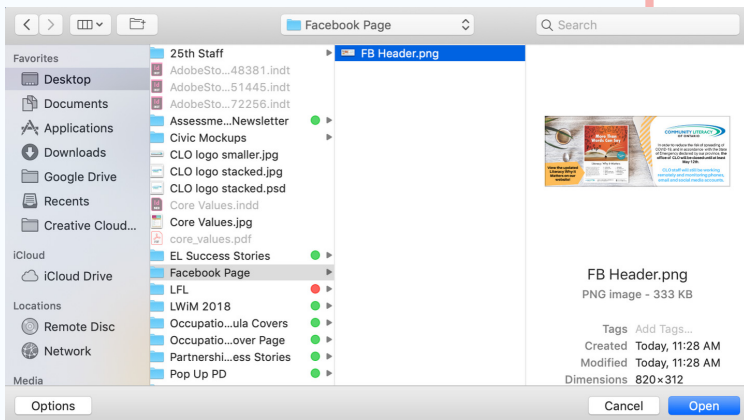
Facebook Page

Search

Favorites
Desktop
Documents
Applications
Downloads
Google Drive
Recents
Creative Cloud...

iCloud
iCloud Drive

Locations
Remote Disc
Network

Media

25th Staff
AdobeSto...48381.indt
AdobeSto...51445.indt
AdobeSto...72256.indt
Assessme...Newsletter
Civic Mockups
CLO logo smaller.jpg
CLO logo stacked.jpg
CLO logo stacked.psd
Core Values.indd
Core Values.jpg
core_values.pdf
EL Success Stories
Facebook Page
LFL
LWiM 2018
Occupatio...ula Covers
Occupatio...over Page
Partnershi...ess Stories
Pop Up PD

FB Header.png

COMMUNITY LITERACY OF ONTARIO

FB Header.png
PNG image - 333 KB

Tags Add Tags...
Created Today, 11:28 AM
Modified Today, 11:28 AM
Dimensions 820×312

Options
Cancel
Open